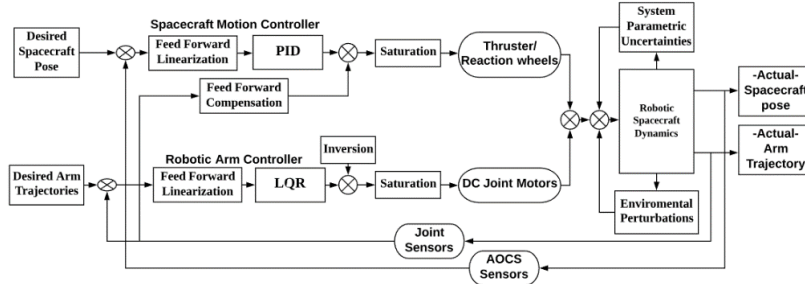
Spacecraft Motion Controller

Desired Spacecraft Pose

Feed Forward Linearization

PID

Saturation

Thruster/ Reaction wheels

System Parametric Uncertainties

Feed Forward Compensation

Robotic Spacecraft Dynamics

-Actual- Spacecraft pose

Robotic Arm Controller

Inversion

-Actual- Arm Trajectory

Desired Arm Trajectories

Feed Forward Linearization

LQR

Saturation

DC Joint Motors

Enviromental Perturbations

Joint Sensors

AOCS Sensors